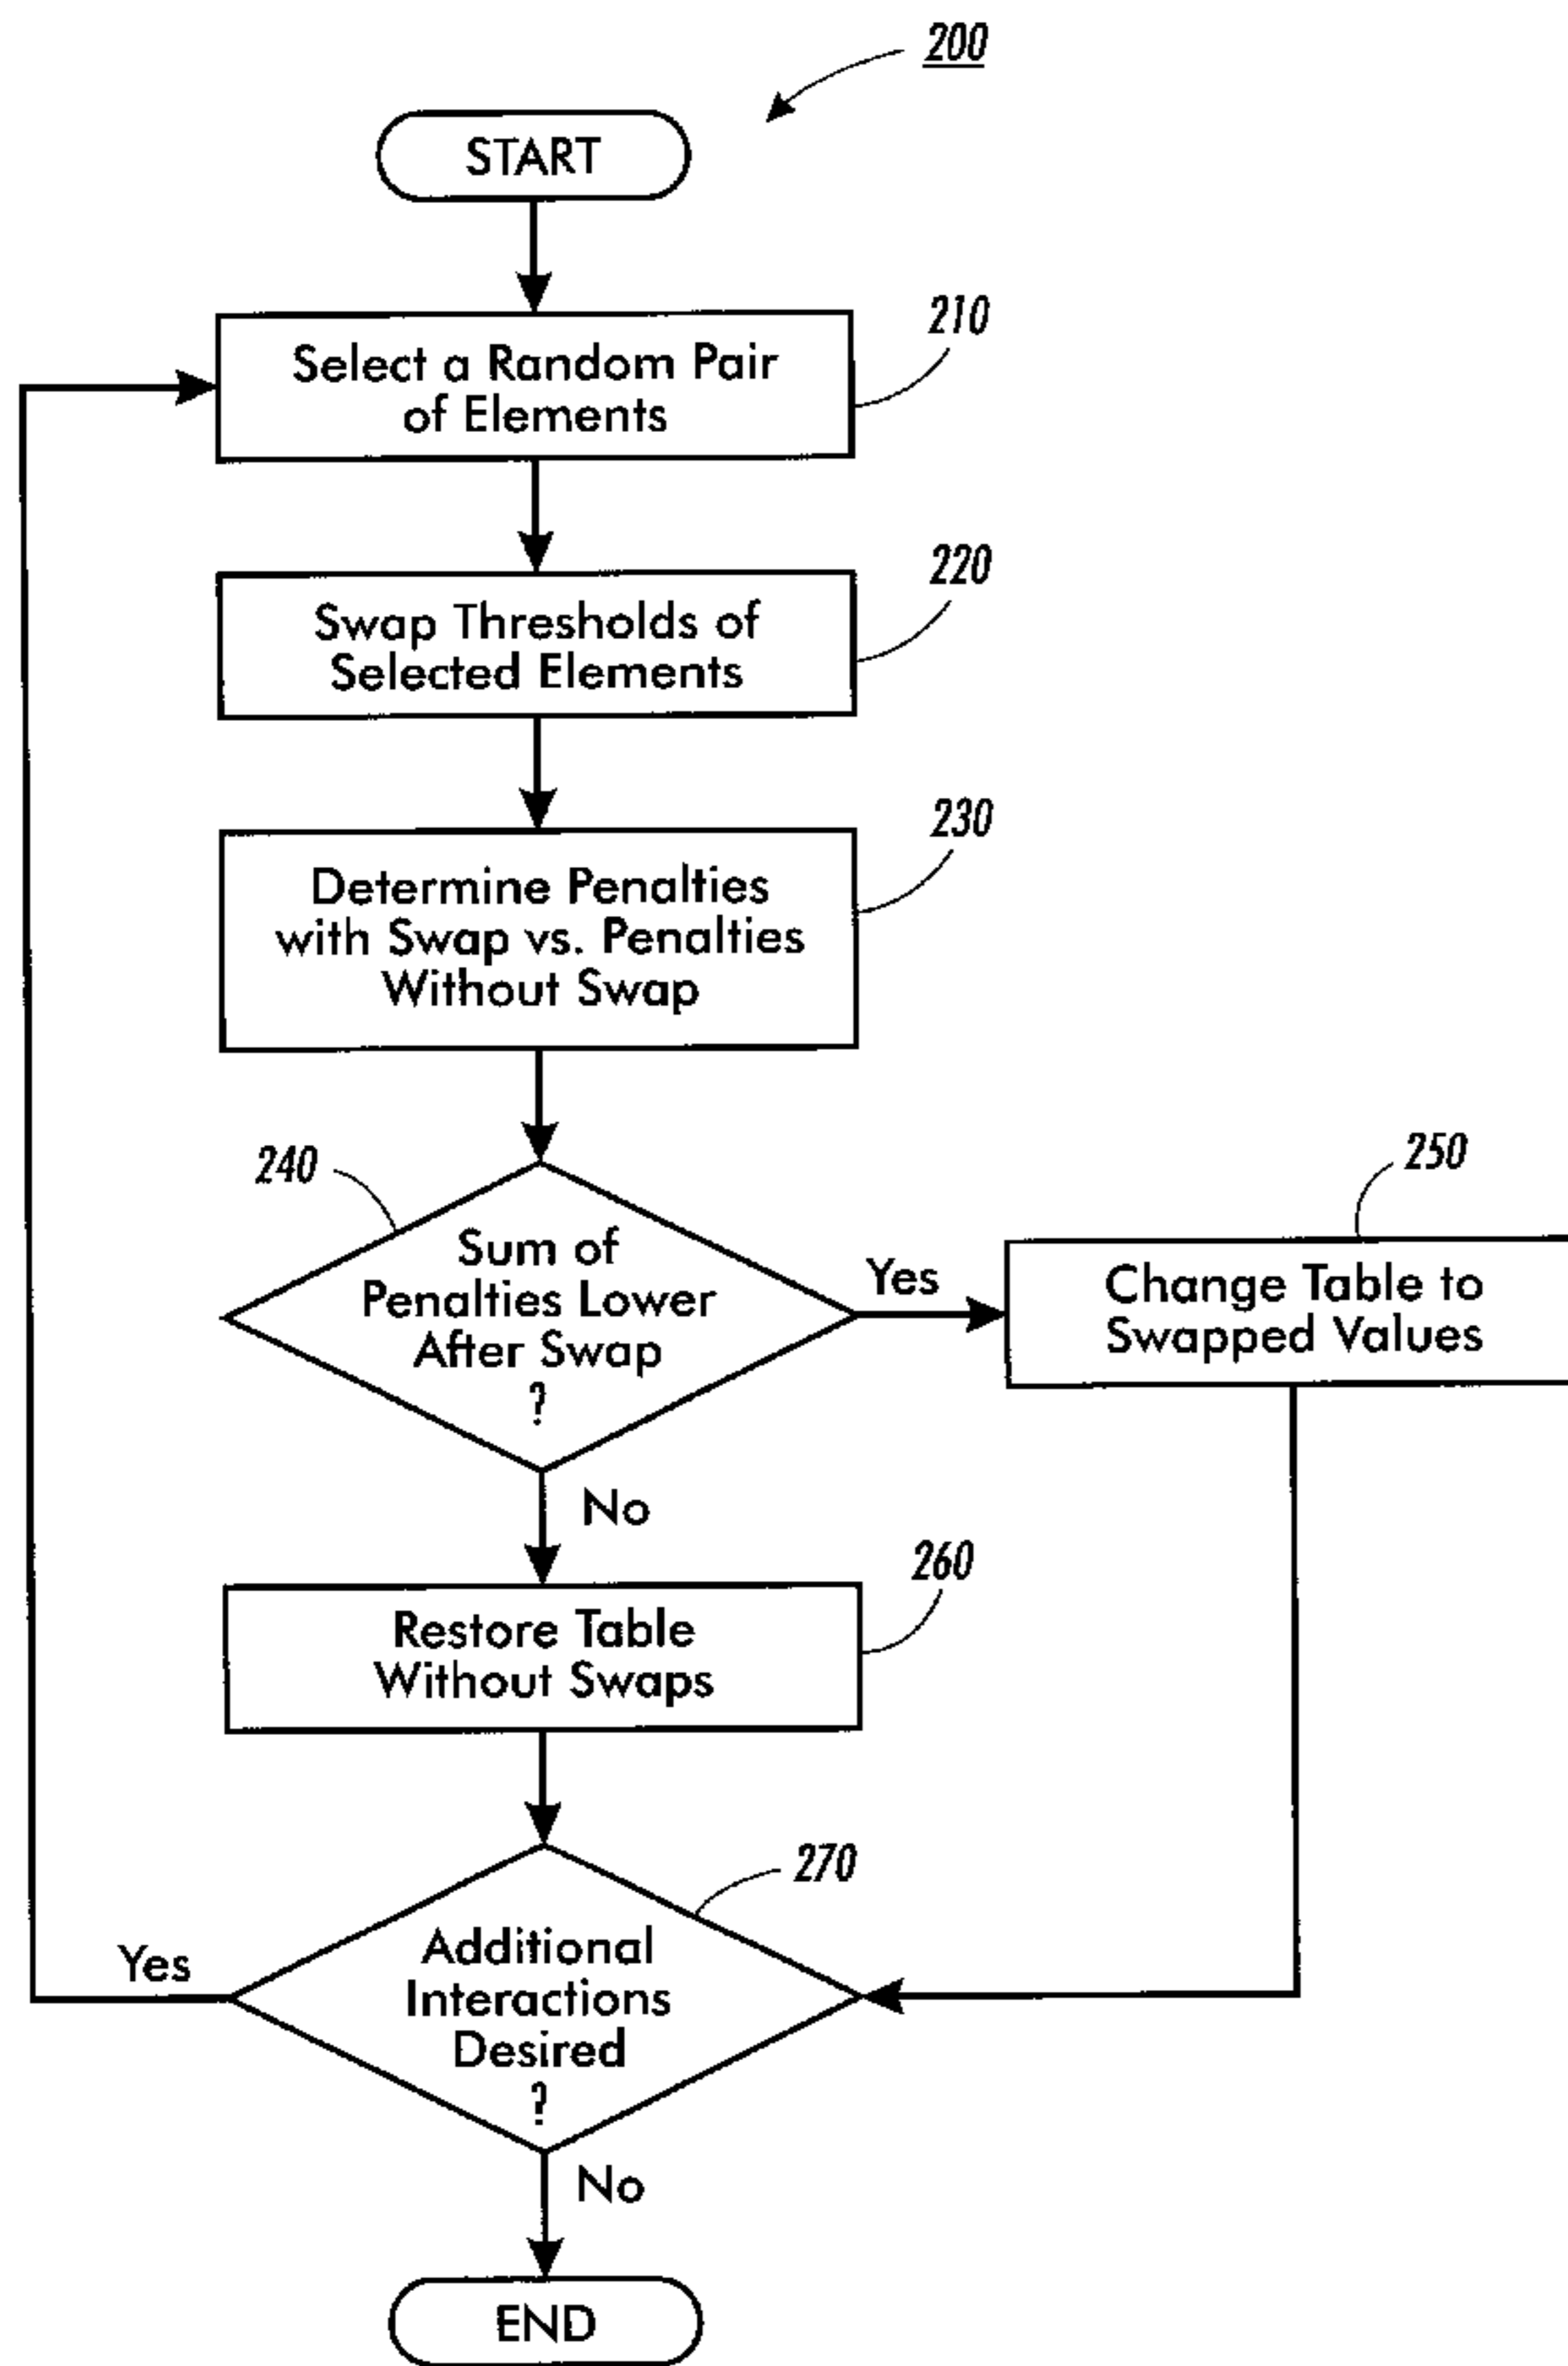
200

START

210

Select a Random Pair of Elements

220

Swap Thresholds of Selected Elements

230

Determine Penalties with Swap vs. Penalties Without Swap

240

Sum of Penalties Lower After Swap ?

Yes

250

Change Table to Swapped Values

No

260

Restore Table Without Swaps

270

Yes

Additional Interactions Desired ?

No

END